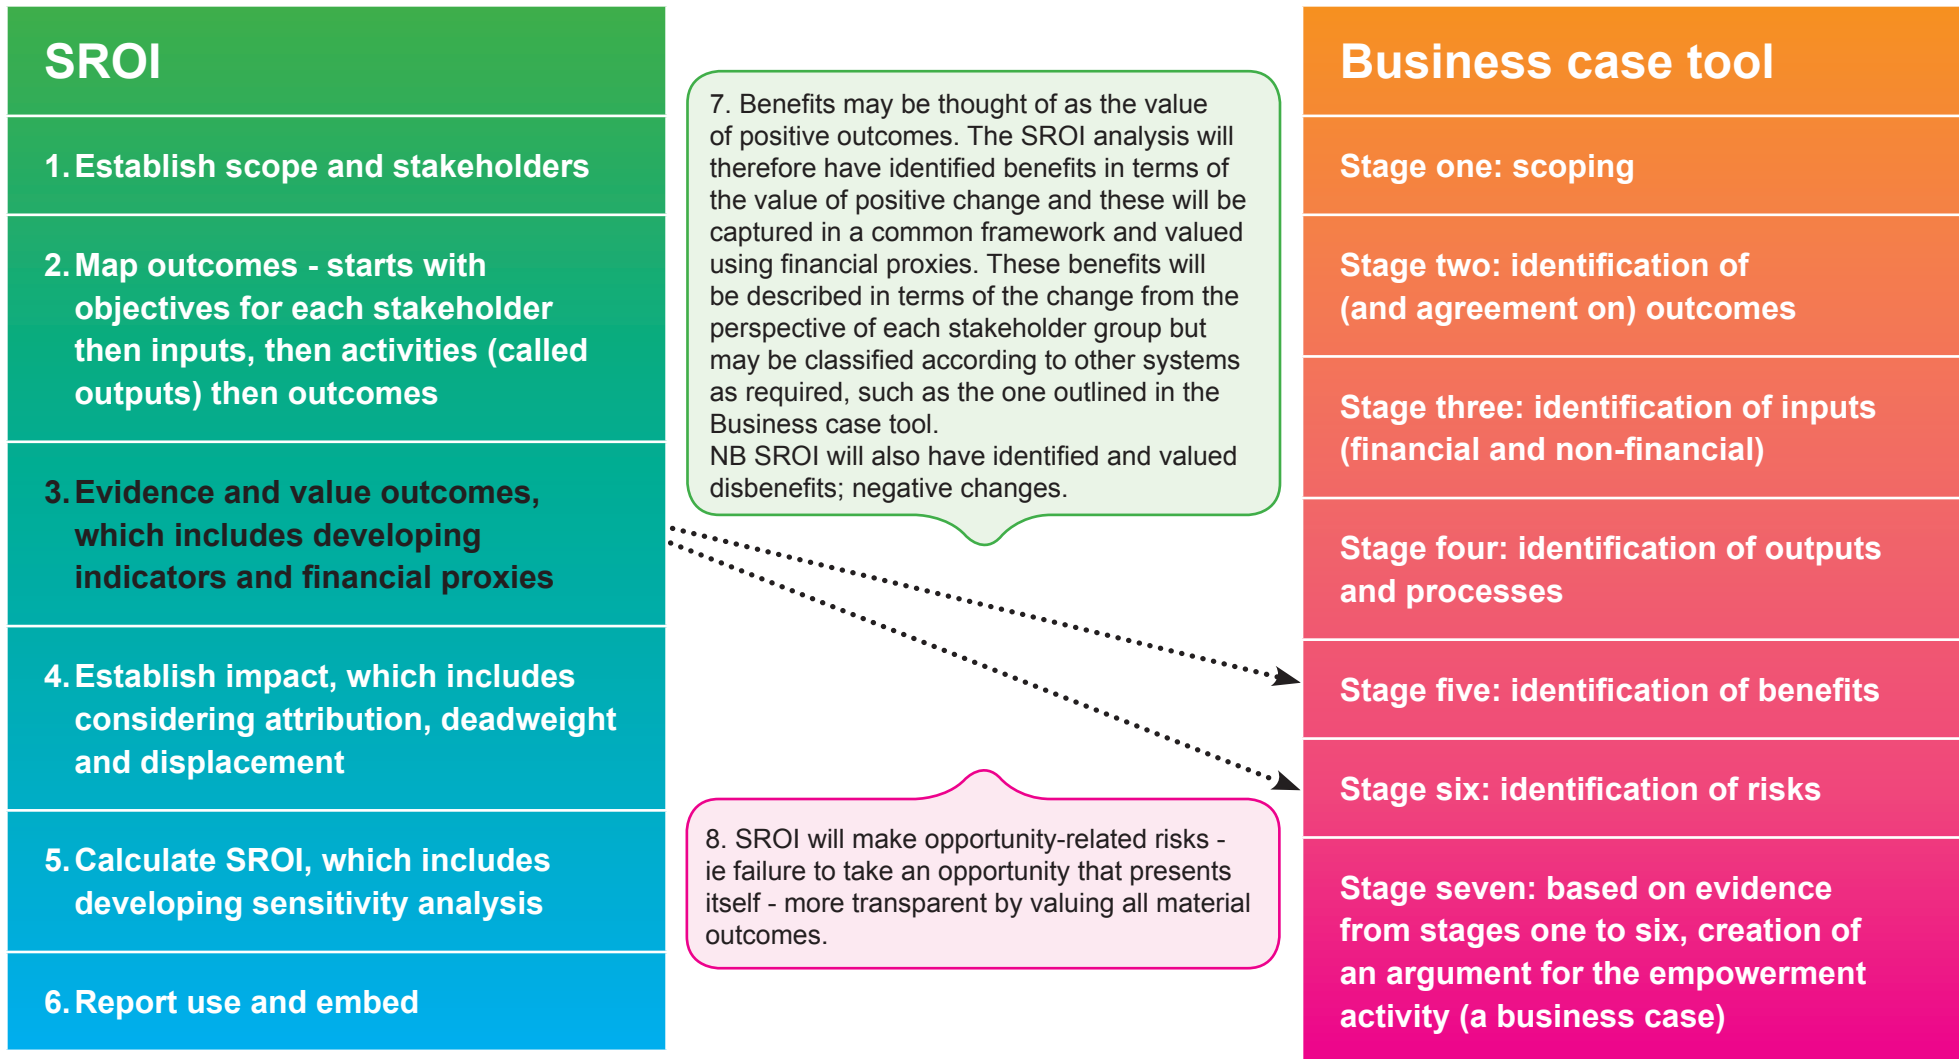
SROI

1. Establish scope and stakeholders

2. Map outcomes - starts with objectives for each stakeholder then inputs, then activities (called outputs) then outcomes

3. Evidence and value outcomes, which includes developing indicators and financial proxies

4. Establish impact, which includes considering attribution, deadweight and displacement

5. Calculate SROI, which includes developing sensitivity analysis

6. Report use and embed

7. Benefits may be thought of as the value of positive outcomes. The SROI analysis will therefore have identified benefits in terms of the value of positive change and these will be captured in a common framework and valued using financial proxies. These benefits will be described in terms of the change from the perspective of each stakeholder group but may be classified according to other systems as required, such as the one outlined in the Business case tool.
NB SROI will also have identified and valued disbenefits; negative changes.

8. SROI will make opportunity-related risks - ie failure to take an opportunity that presents itself - more transparent by valuing all material outcomes.

Business case tool

Stage one: scoping

Stage two: identification of (and agreement on) outcomes

Stage three: identification of inputs (financial and non-financial)

Stage four: identification of outputs and processes

Stage five: identification of benefits

Stage six: identification of risks

Stage seven: based on evidence from stages one to six, creation of an argument for the empowerment activity (a business case)